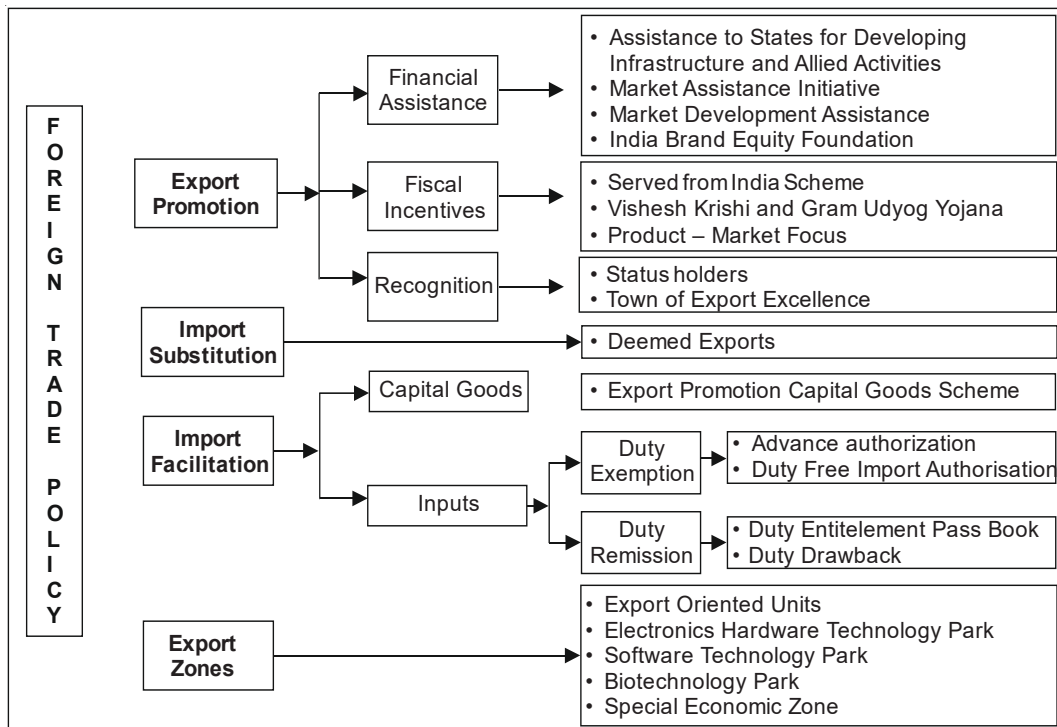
FOREIGN TRADE POLICY

Export Promotion

Financial Assistance

• Assistance to States for Developing Infrastructure and Allied Activities
• Market Assistance Initiative
• Market Development Assistance
• India Brand Equity Foundation

Fiscal Incentives

• Served from India Scheme
• Vishesh Krishi and Gram Udyog Yojana
• Product – Market Focus

Recognition

• Status holders
• Town of Export Excellence

Import Substitution

• Deemed Exports

Import Facilitation

Capital Goods

• Export Promotion Capital Goods Scheme

Inputs

Duty Exemption

• Advance authorization
• Duty Free Import Authorisation

Duty Remission

• Duty Entitelement Pass Book
• Duty Drawback

Export Zones

• Export Oriented Units
• Electronics Hardware Technology Park
• Software Technology Park
• Biotechnology Park
• Special Economic Zone